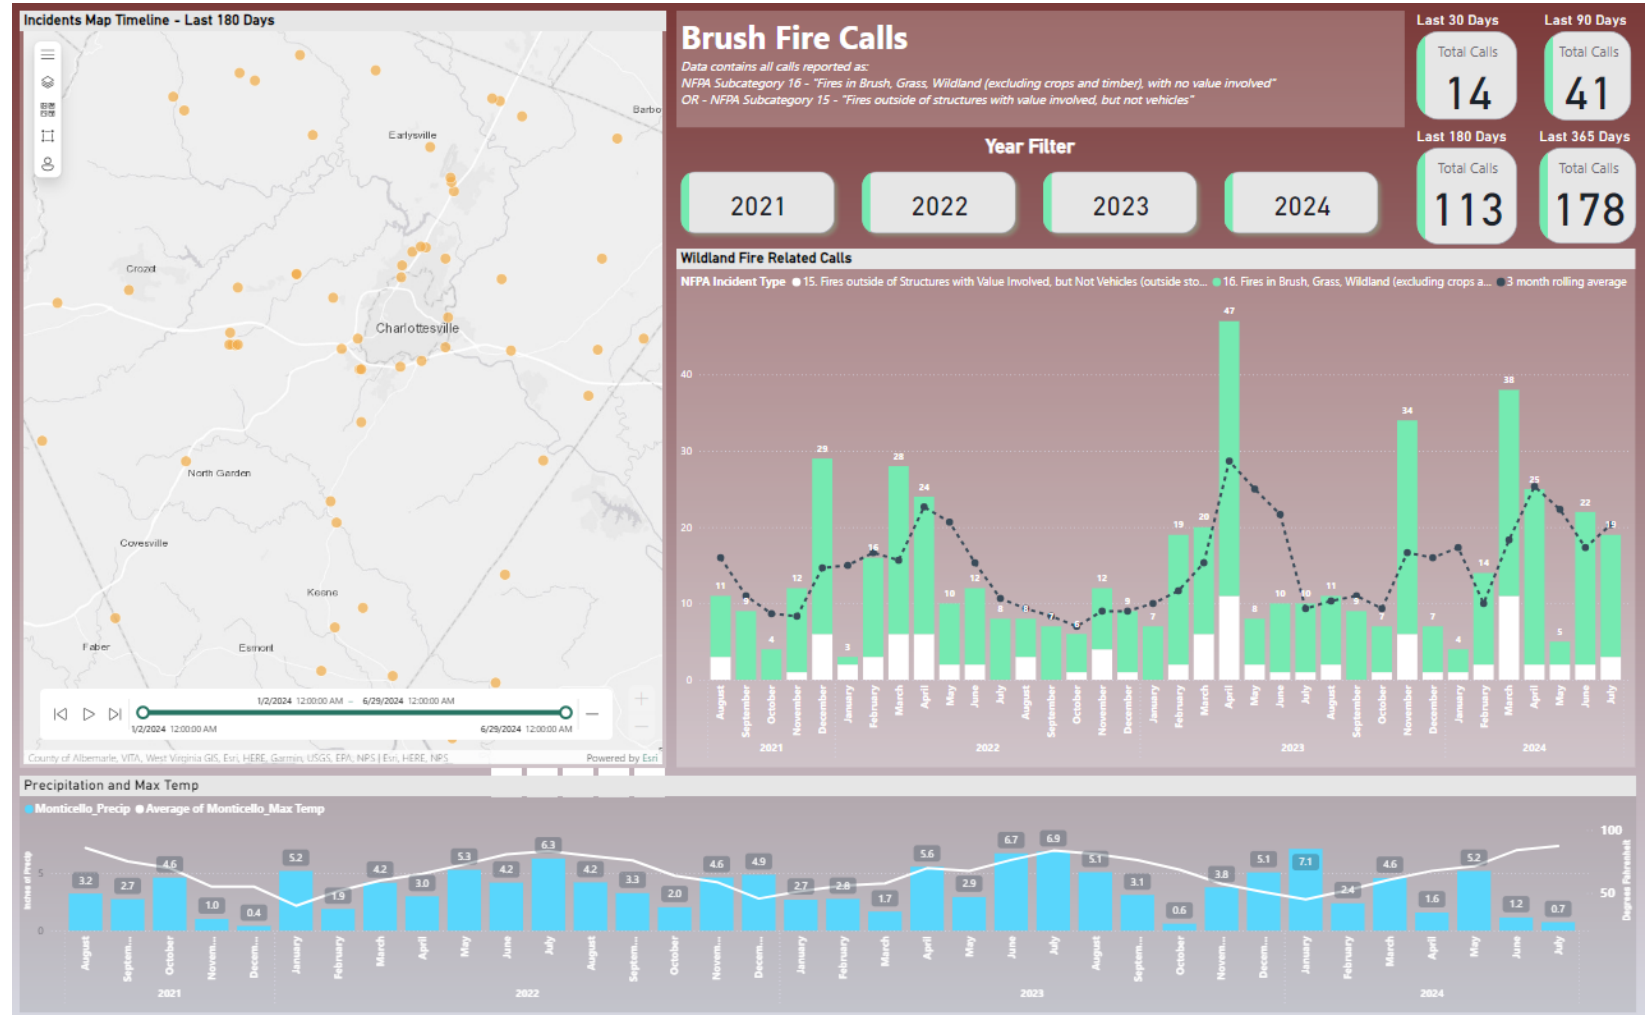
Incidents Map Timeline - Last 180 Days

Barbo
Earlysville
Crozet
Charlottesville
North Garden
Covesville
Keene
Faber
Esmont

1/2/2024 12:00:00 AM – 6/29/2024 12:00:00 AM
1/2/2024 12:00:00 AM
6/29/2024 12:00:00 AM

County of Albemarle, VITA, West Virginia GIS, Esri, HERE, Garmin, USGS, EPA, NPS | Esri, HERE, NPS
Powered by Esri

Brush Fire Calls

Data contains all calls reported as:
NFPA Subcategory 16 - "Fires in Brush, Grass, Wildland (excluding crops and timber), with no value involved"
OR - NFPA Subcategory 15 - "Fires outside of structures with value involved, but not vehicles"

Last 30 Days
Total Calls
14

Last 90 Days
Total Calls
41

Last 180 Days
Total Calls
113

Last 365 Days
Total Calls
178

Year Filter

2021
2022
2023
2024

Wildland Fire Related Calls

NFPA Incident Type ● 15. Fires outside of Structures with Value Involved, but Not Vehicles (outside sto... ● 16. Fires in Brush, Grass, Wildland (excluding crops a... ● 3 month rolling average

0
10
20
30
40

11 9 4 12 29 3 16 28 24 10 12 8 8 7 6 12 9 7 19 20 47 8 10 10 11 9 7 34 7 4 14 38 25 5 22 19

August September October November December January February March April May June July August September October November December January February March April May June July August September October November December January February March April May June July

2021 2022 2023 2024

Precipitation and Max Temp

● Monticello_Precip ● Average of Monticello_Max Temp

Inches of Precip
Degrees Fahrenheit

0
5
50
100

3.2 2.7 4.6 1.0 0.4 5.2 1.9 4.2 3.0 5.3 4.2 6.3 4.2 3.3 2.0 4.6 4.9 2.7 2.8 1.7 5.6 2.9 6.7 6.9 5.1 3.1 0.6 3.8 5.1 7.1 2.4 4.6 1.6 5.2 1.2 0.7

August Septem... October Novem... Decem... January February March April May June July August Septem... October Novem... Decem... January February March April May June July August Septem... October Novem... Decem... January February March April May June July

2021 2022 2023 2024